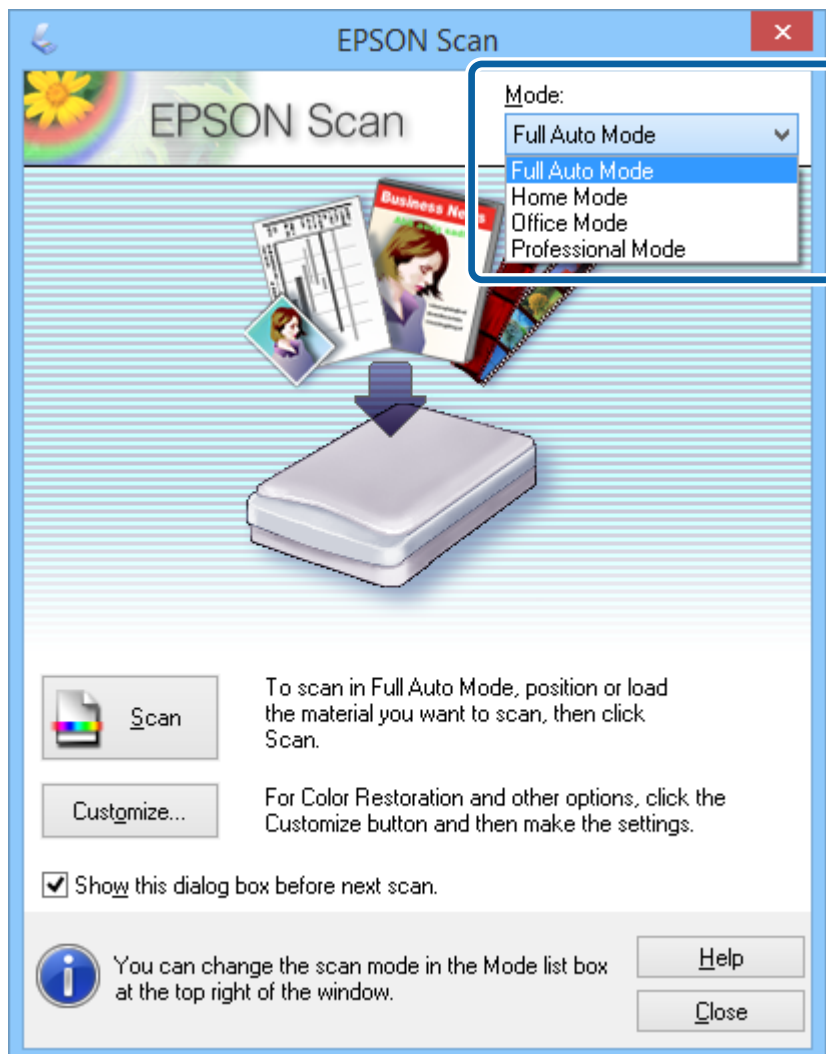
EPSON Scan

EPSON Scan

Mode:

Full Auto Mode

Full Auto Mode
Home Mode
Office Mode
Professional Mode

Business News

Scan

To scan in Full Auto Mode, position or load the material you want to scan, then click Scan.

Customize...

For Color Restoration and other options, click the Customize button and then make the settings.

Show this dialog box before next scan.

You can change the scan mode in the Mode list box at the top right of the window.

Help

Close